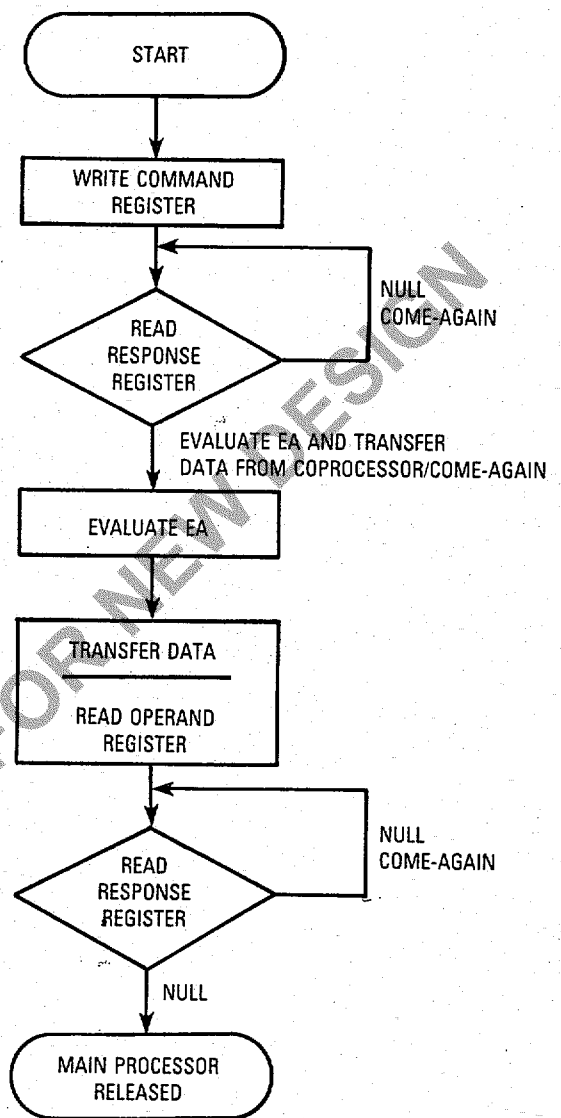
START

WRITE COMMAND REGISTER

READ RESPONSE REGISTER

NULL COME-AGAIN

EVALUATE EA AND TRANSFER DATA FROM COPROCESSOR/COME-AGAIN

EVALUATE EA

TRANSFER DATA

READ OPERAND REGISTER

READ RESPONSE REGISTER

NULL COME-AGAIN

NULL

MAIN PROCESSOR RELEASED

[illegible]OR NEW DESIGN